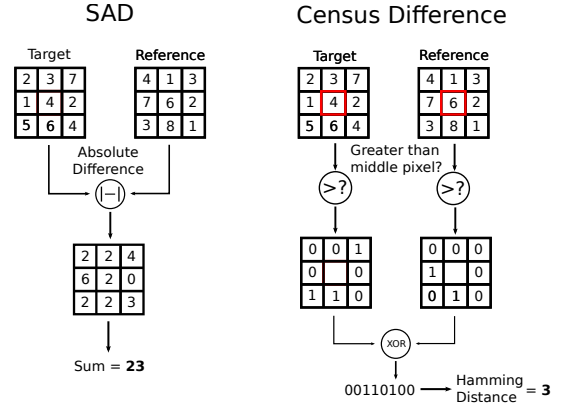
SAD

Target

| 2 | 3 | 7 |
|---|---|---|
| 1 | 4 | 2 |
| 5 | 6 | 4 |

Reference

| 4 | 1 | 3 |
|---|---|---|
| 7 | 6 | 2 |
| 3 | 8 | 1 |

Absolute Difference

|–|

| 2 | 2 | 4 |
|---|---|---|
| 6 | 2 | 0 |
| 2 | 2 | 3 |

Sum = **23**

Census Difference

Target

| 2 | 3 | 7 |
|---|---|---|
| 1 | 4 | 2 |
| 5 | 6 | 4 |

Reference

| 4 | 1 | 3 |
|---|---|---|
| 7 | 6 | 2 |
| 3 | 8 | 1 |

Greater than middle pixel?

>?

>?

| 0 | 0 | 1 |
|---|---|---|
| 0 |  | 0 |
| 1 | 1 | 0 |

| 0 | 0 | 0 |
|---|---|---|
| 1 |  | 0 |
| 0 | 1 | 0 |

XOR

00110100 → Hamming Distance = **3**